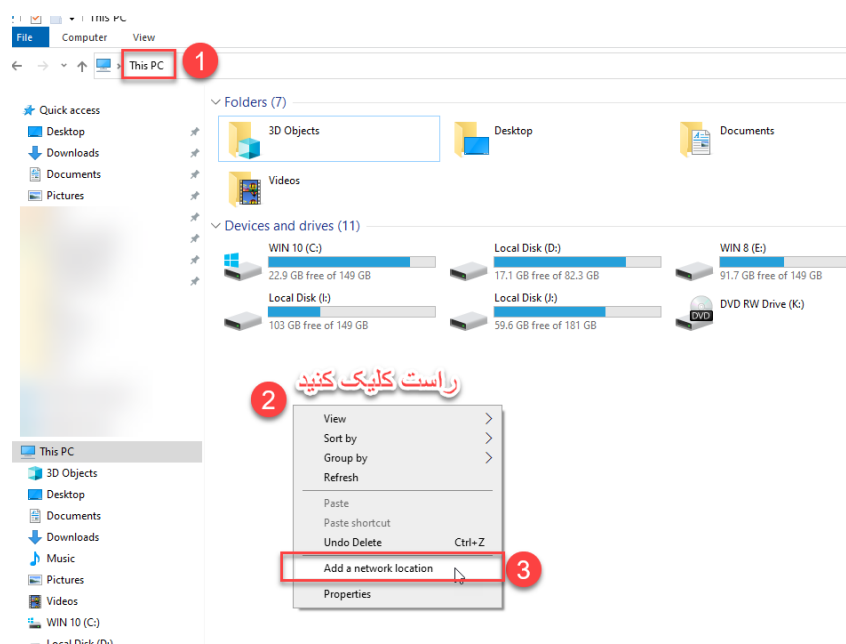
This PC

File Computer View

This PC 1

Quick access
Desktop
Downloads
Documents
Pictures

This PC
3D Objects
Desktop
Documents
Downloads
Music
Pictures
Videos
WIN 10 (C:)
Local Disk (D:)

Folders (7)
3D Objects
Desktop
Documents
Videos

Devices and drives (11)
WIN 10 (C:)
22.9 GB free of 149 GB
Local Disk (D:)
17.1 GB free of 82.3 GB
WIN 8 (E:)
91.7 GB free of 149 GB
Local Disk (I:)
103 GB free of 149 GB
Local Disk (J:)
59.6 GB free of 181 GB
DVD RW Drive (K:)
DVD

2 راست کلیک کنید

View
Sort by
Group by
Refresh
Paste
Paste shortcut
Undo Delete Ctrl+Z
Add a network location 3
Properties